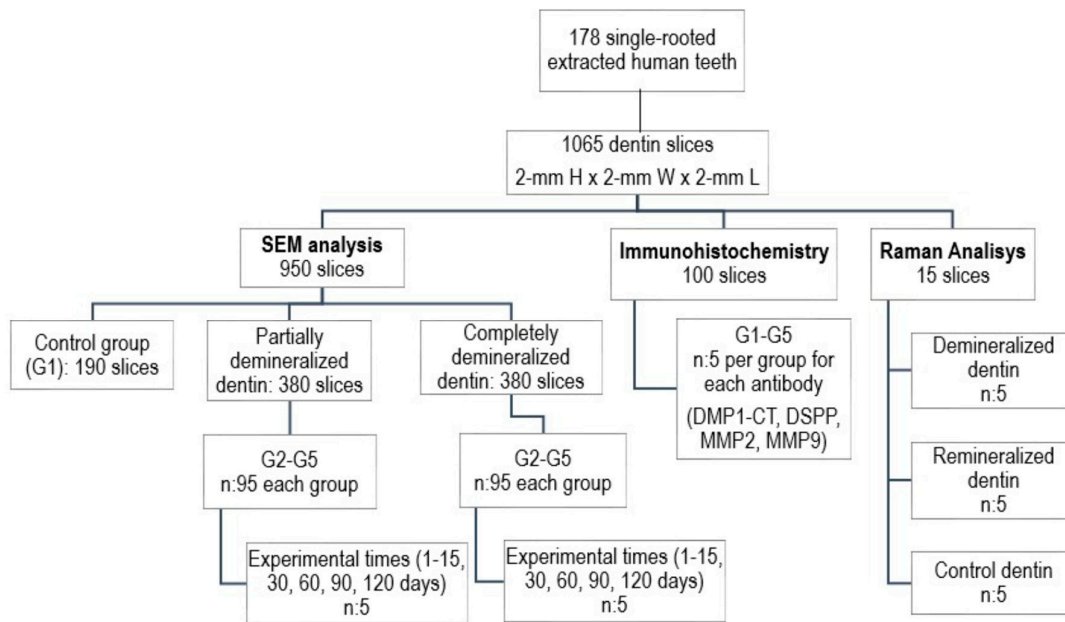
178 single-rooted extracted human teeth

1065 dentin slices
2-mm H x 2-mm W x 2-mm L

**SEM analysis**
950 slices

**Immunohistochemistry**
100 slices

**Raman Analisys**
15 slices

Control group (G1): 190 slices

Partially demineralized dentin: 380 slices

Completely demineralized dentin: 380 slices

G1-G5
n:5 per group for each antibody
(DMP1-CT, DSPP, MMP2, MMP9)

Demineralized dentin
n:5

G2-G5
n:95 each group

G2-G5
n:95 each group

Remineralized dentin
n:5

Experimental times (1-15, 30, 60, 90, 120 days)
n:5

Experimental times (1-15, 30, 60, 90, 120 days)
n:5

Control dentin
n:5